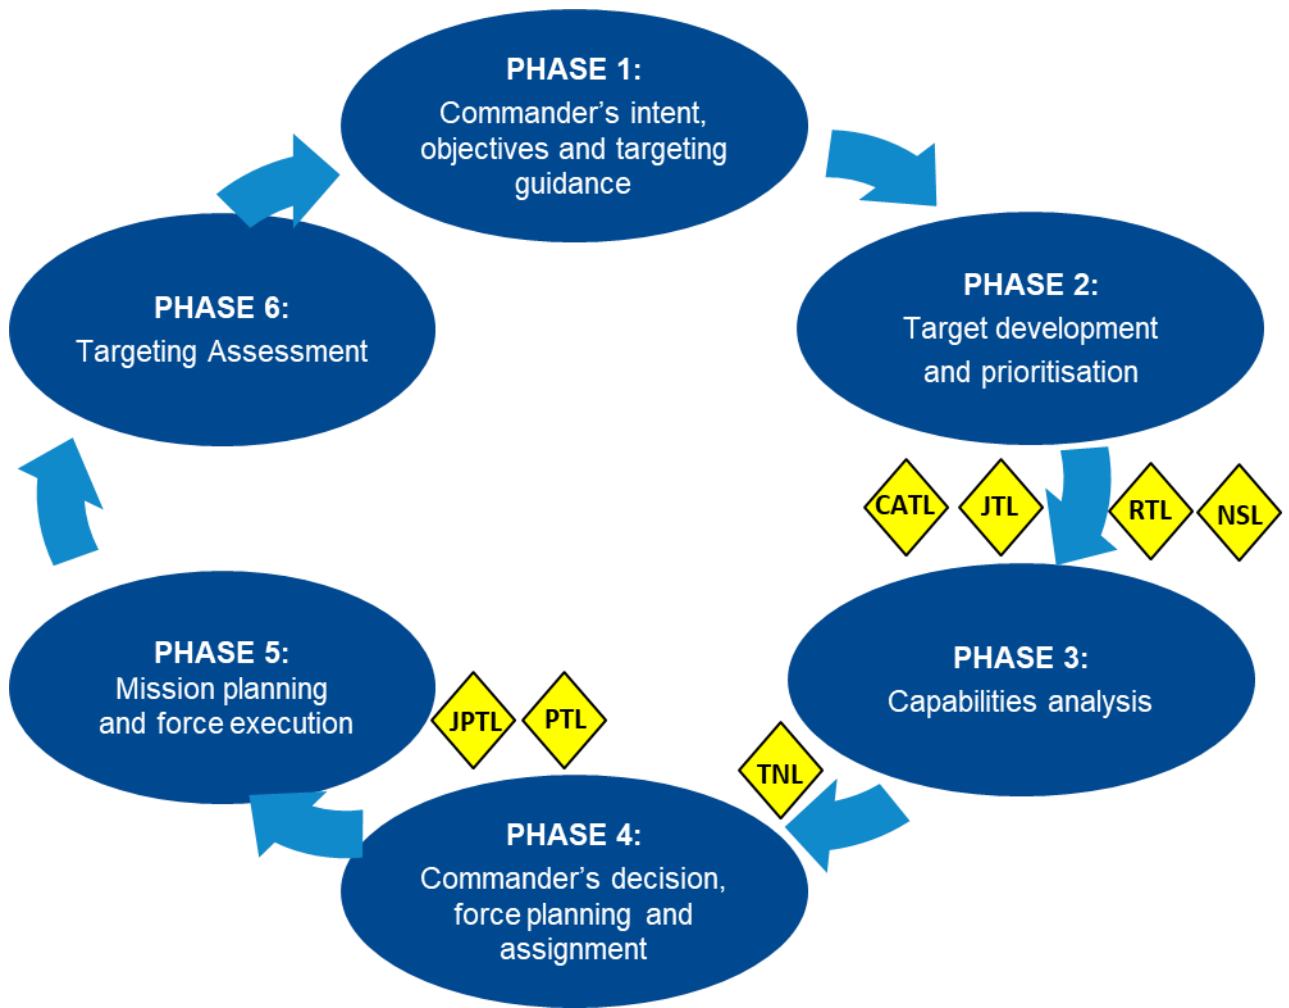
PHASE 1:
Commander’s intent, objectives and targeting guidance

PHASE 2:
Target development and prioritisation

CATL

JTL

RTL

NSL

PHASE 3:
Capabilities analysis

TNL

PHASE 4:
Commander’s decision, force planning and assignment

JPTL

PTL

PHASE 5:
Mission planning and force execution

PHASE 6:
Targeting Assessment